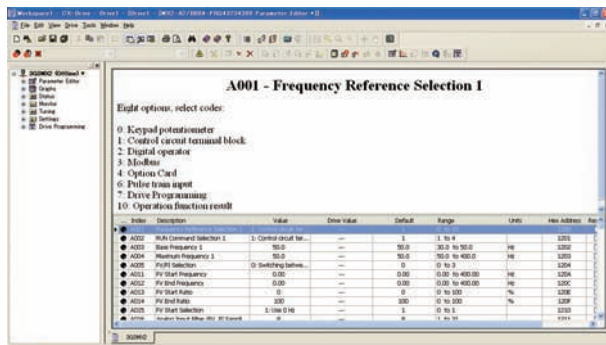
Workspace1 - CX-Drive - Drive1 - [Sheet1 - [MX2-A2/3004-F9D4372438 Parameter Editor •]]

File Edit View Drive Tools Window Help

3G3MX2 ID#Sheet1 •
Parameter Editor
Graphs
Status
Monitor
Tuning
Settings
Drive Programming

A001 - Frequency Reference Selection 1

Eight options, select codes:

0: Keypad potentiometer
1: Control circuit terminal block
2: Digital operator
3: Modbus
4: Option Card
6: Pulse train input
7: Drive Programming
10: Operation function result

| Index | Description | Value | Drive Value | Default | Range | Units | Hex Address | Re |
|---|---|---|---|---|---|---|---|---|
| A001 | Frequency Reference Selection 1 | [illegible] | --- | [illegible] | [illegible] | | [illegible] | |
| A002 | RUN Command Selection 1 | 1: Control circuit ter... | --- | 1 | 1 to 4 | | 1201 | |
| A003 | Base Frequency 1 | 50.0 | --- | 50.0 | 30.0 to 50.0 | Hz | 1202 | |
| A004 | Maximum Frequency 1 | 50.0 | --- | 50.0 | 50.0 to 400.0 | Hz | 1203 | |
| A005 | FV/FI Selection | 0: Switching betwe... | --- | 0 | 0 to 3 | | 1204 | |
| A011 | FV Start Frequency | 0.00 | --- | 0.00 | 0.00 to 400.00 | Hz | 120A | |
| A012 | FV End Frequency | 0.00 | --- | 0.00 | 0.00 to 400.00 | Hz | 120C | |
| A013 | FV Start Ratio | 0 | --- | 0 | 0 to 100 | % | 120E | |
| A014 | FV End Ratio | 100 | --- | 100 | 0 to 100 | % | 120F | |
| A015 | FV Start Selection | 1: Use 0 Hz | --- | 1 | 0 to 1 | | 1210 | |
| A016 | Analog Input Filter (FV, FI Sampli | 8 | --- | 8 | 1 to 31 | | 1211 | |

3G3MX2